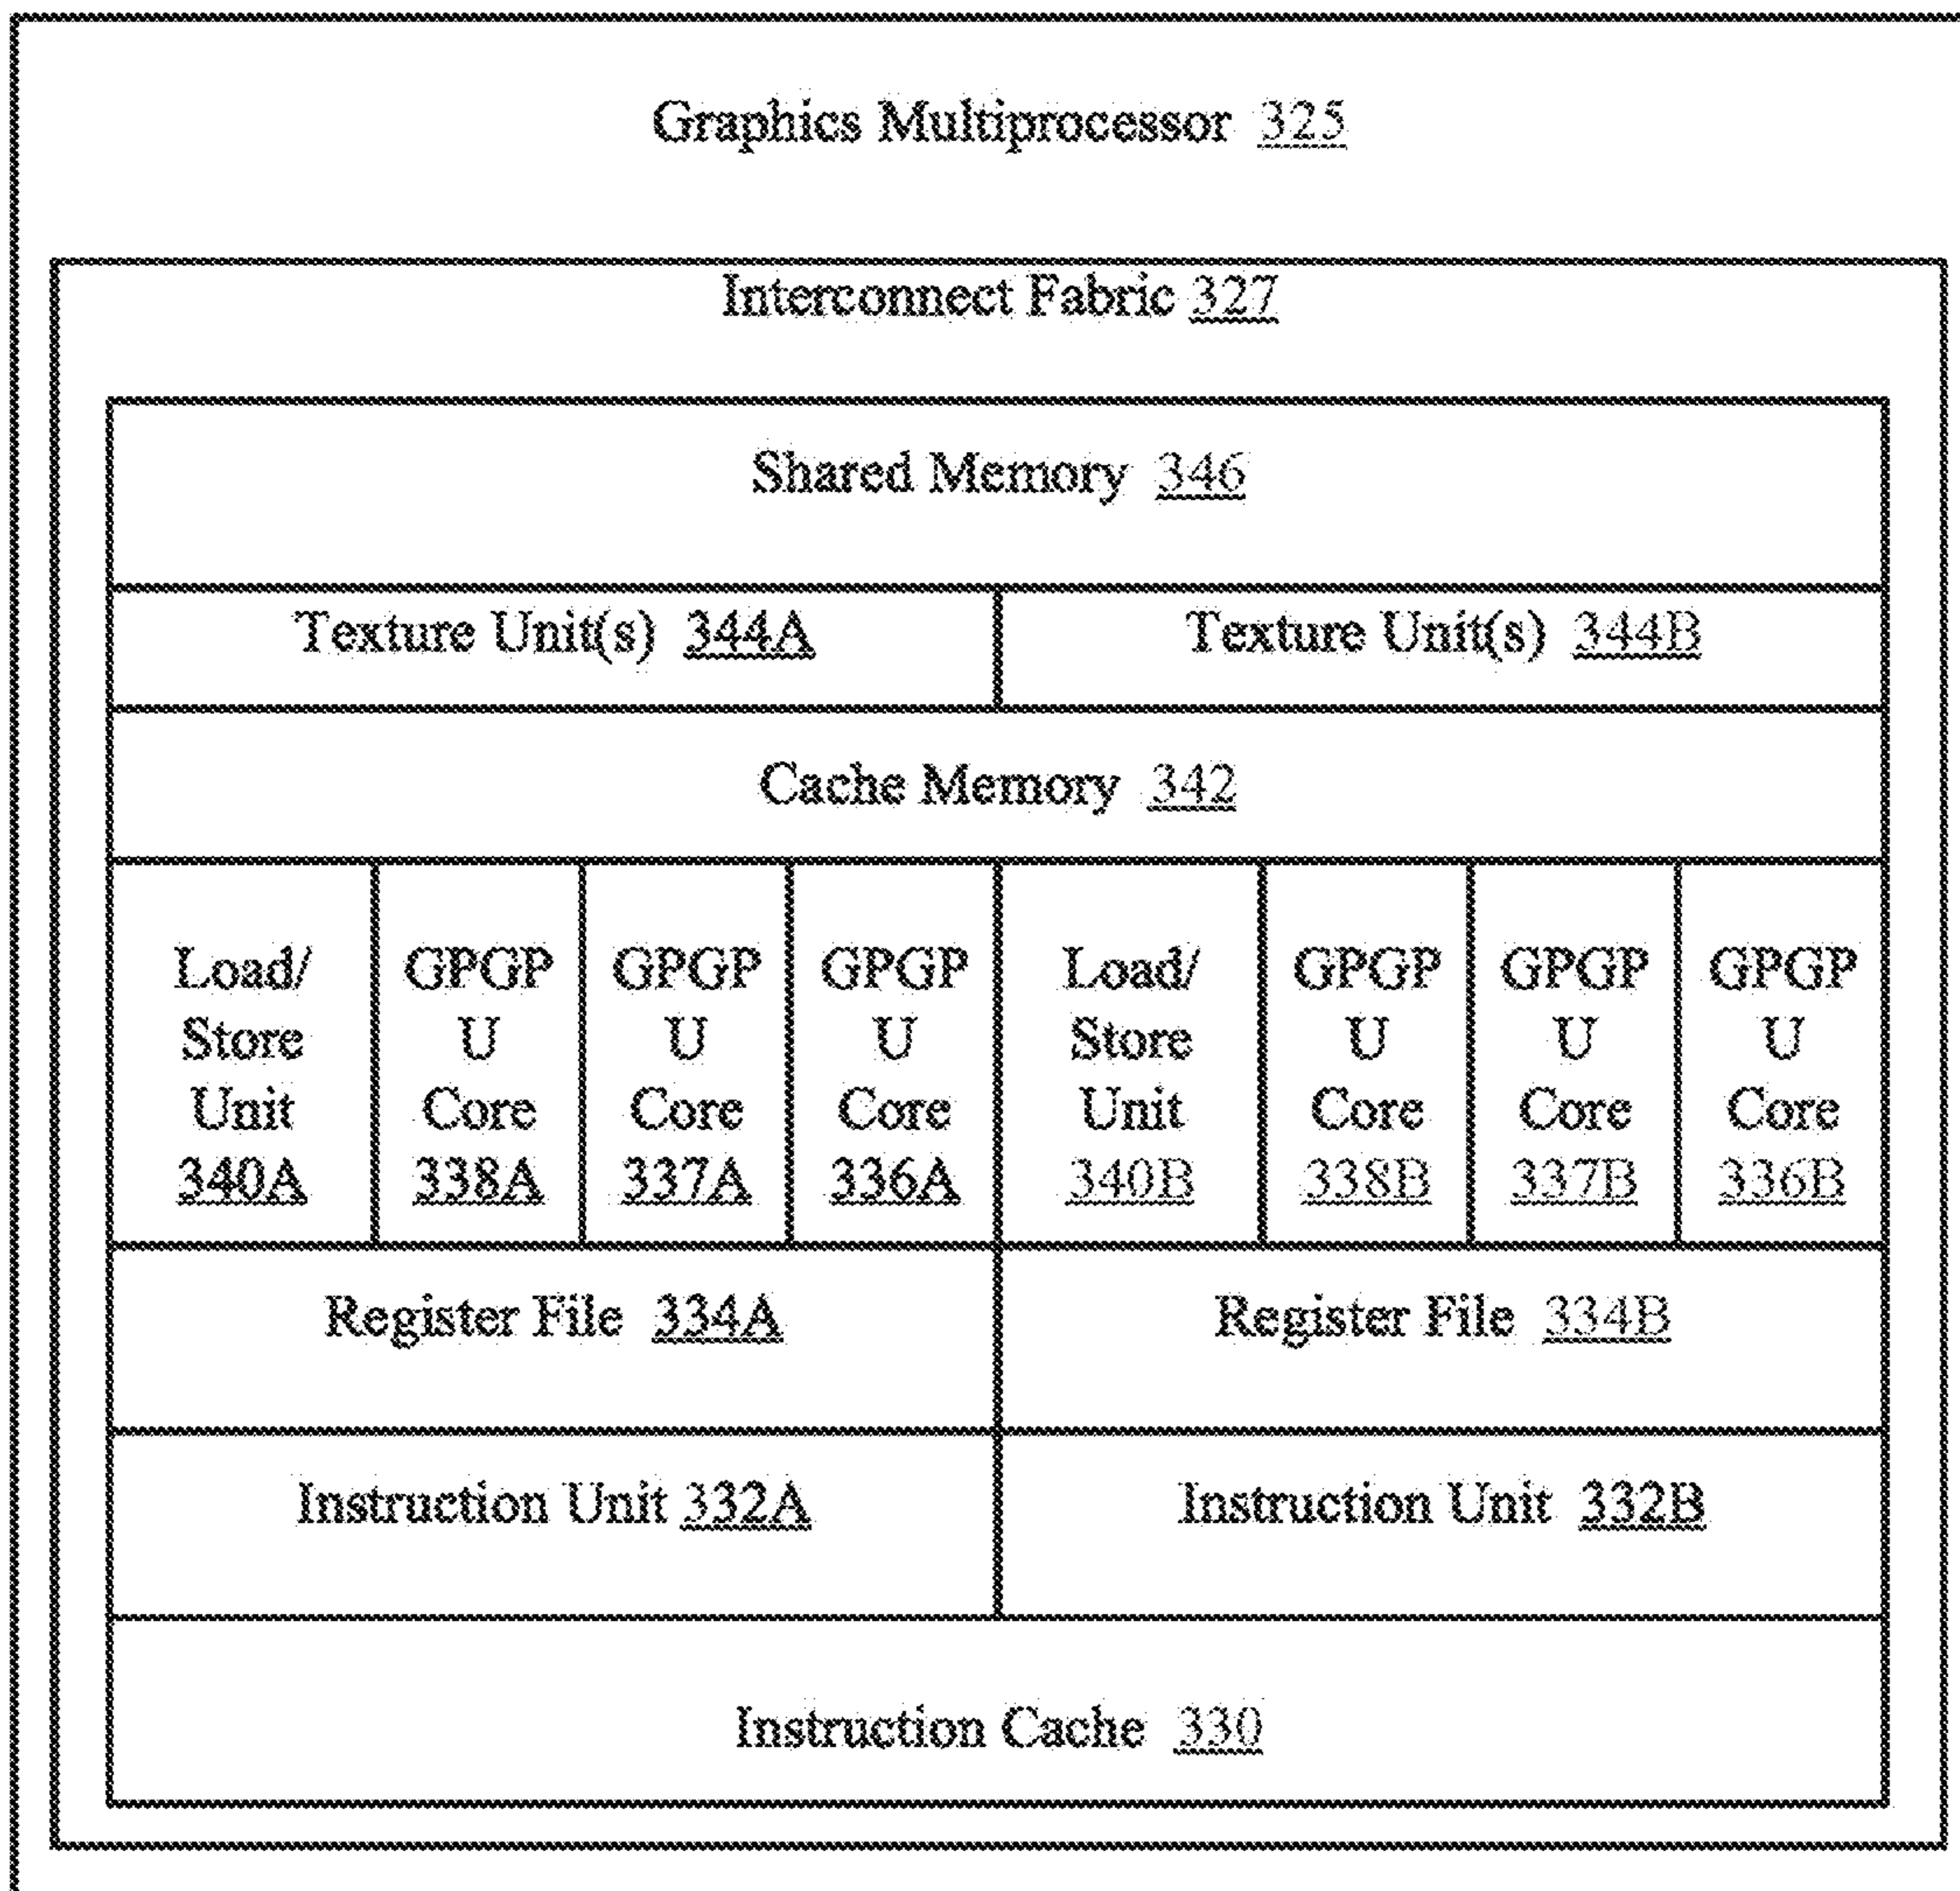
Graphics Multiprocessor 325

Interconnect Fabric 327

Shared Memory 346

Texture Unit(s) 344A

Texture Unit(s) 344B

Cache Memory 342

Load/ Store Unit 340A

GPGPU Core 338A

GPGPU Core 337A

GPGPU Core 336A

Load/ Store Unit 340B

GPGPU Core 338B

GPGPU Core 337B

GPGPU Core 336B

Register File 334A

Register File 334B

Instruction Unit 332A

Instruction Unit 332B

Instruction Cache 330